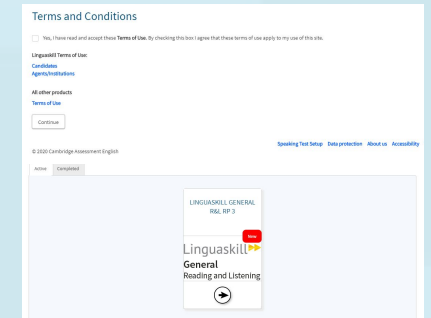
Terms and Conditions

Yes, I have read and accept these **Terms of Use**. By checking this box I agree that these terms of use apply to my use of this site.

Linguaskill Terms of Use:
Candidates
Agents/Institutions

All other products
Terms of Use

Continue

Speaking Test Setup Data protection About us Accessibility

© 2020 Cambridge Assessment English

Active Completed

LINGUASKILL GENERAL R&L RP 3

New

Linguaskill
General
Reading and Listening